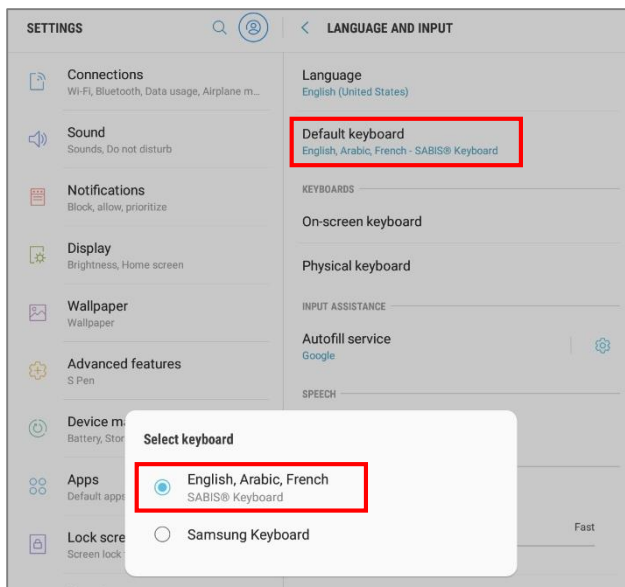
SETTINGS

Connections
Wi-Fi, Bluetooth, Data usage, Airplane m...

Sound
Sounds, Do not disturb

Notifications
Block, allow, prioritize

Display
Brightness, Home screen

Wallpaper
Wallpaper

Advanced features
S Pen

Device ma
Battery, Stor

Apps
Default apps

Lock scre
Screen lock

LANGUAGE AND INPUT

Language
English (United States)

Default keyboard
English, Arabic, French - SABIS® Keyboard

KEYBOARDS

On-screen keyboard

Physical keyboard

INPUT ASSISTANCE

Autofill service
Google

SPEECH

Fast

Select keyboard

English, Arabic, French
SABIS® Keyboard

Samsung Keyboard